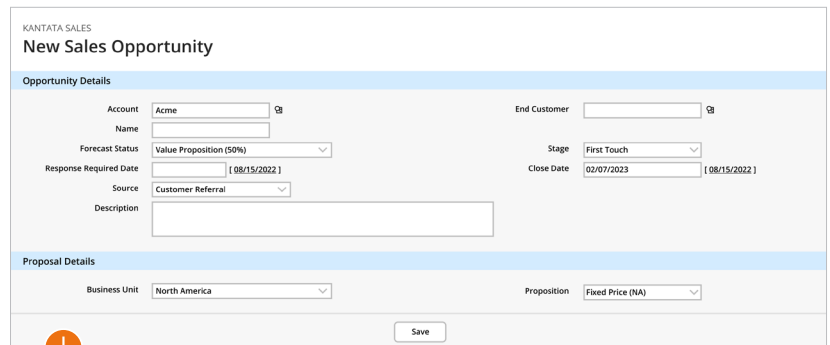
KANTATA SALES
New Sales Opportunity

Opportunity Details

Account Acme

Name

Forecast Status Value Proposition (50%)

Response Required Date [ 08/15/2022 ]

Source Customer Referral

Description

End Customer

Stage First Touch

Close Date 02/07/2023 [ 08/15/2022 ]

Proposal Details

Business Unit North America

Proposition Fixed Price (NA)

Save